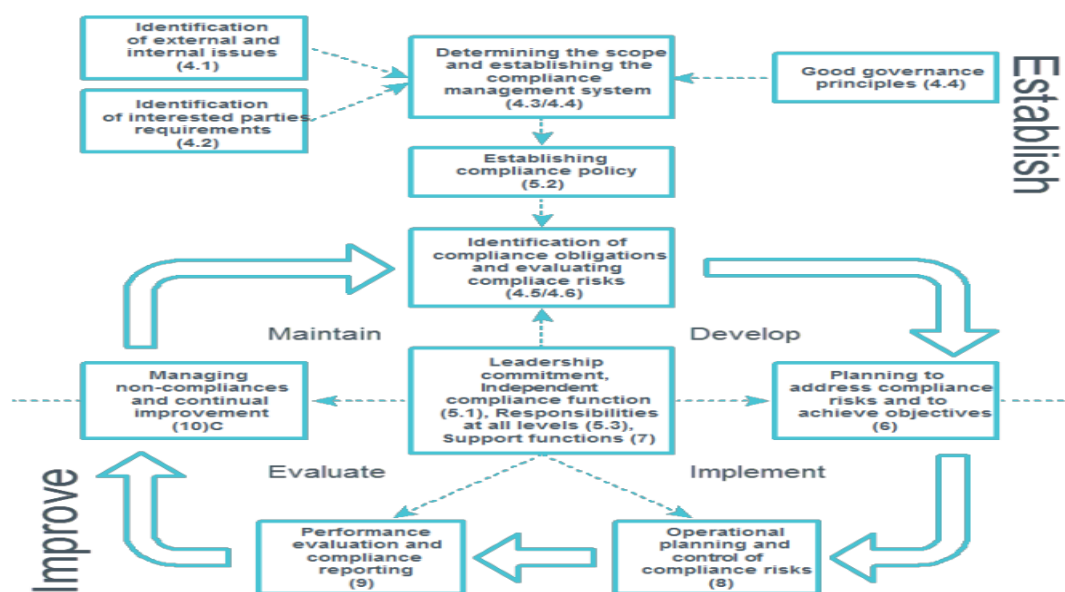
Identification of external and internal issues (4.1)

Identification of interested parties requirements (4.2)

Determining the scope and establishing the compliance management system (4.3/4.4)

Good governance principles (4.4)

Establish

Establishing compliance policy (5.2)

Identification of compliance obligations and evaluating compliace risks (4.5/4.6)

Maintain

Develop

Managing non-compliances and continual improvement (10)C

Leadership commitment, Independent compliance function (5.1), Responsibilities at all levels (5.3), Support functions (7)

Planning to address compliance risks and to achieve objectives (6)

Evaluate

Implement

Improve

Performance evaluation and compliance reporting (9)

Operational planning and control of compliance risks (8)